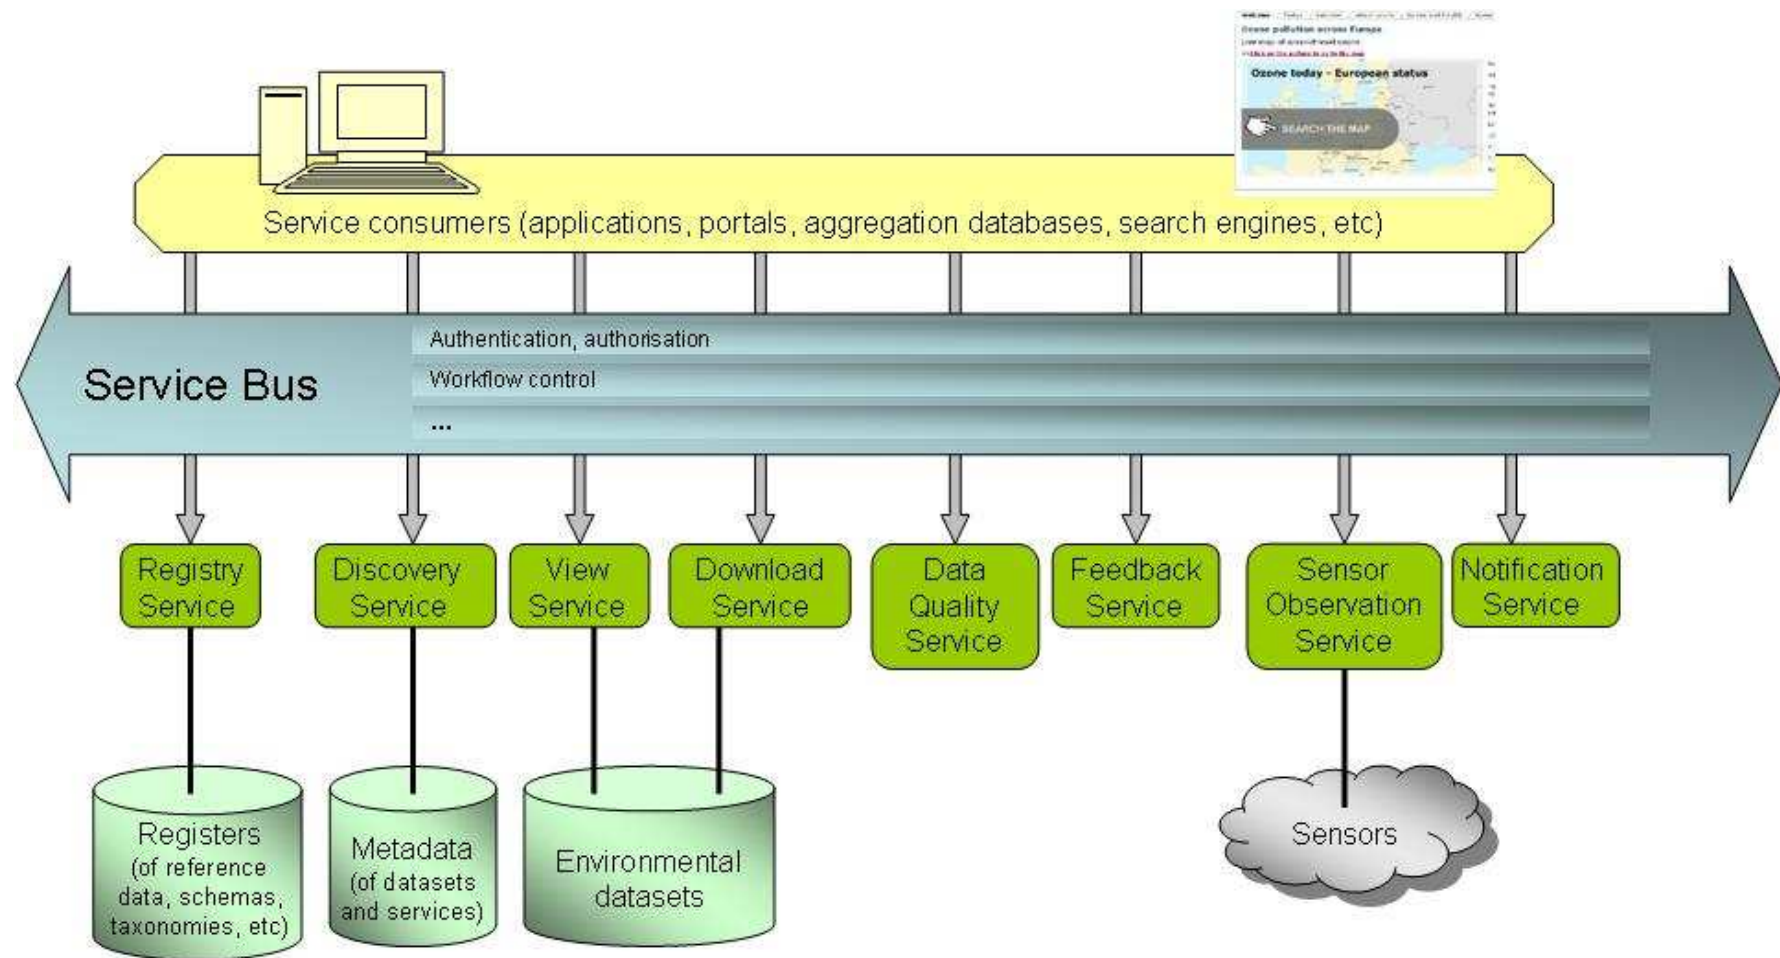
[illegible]
Ozone pollution across Europe
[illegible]
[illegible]
Ozone today - European status
SEARCH THE MAP

Service consumers (applications, portals, aggregation databases, search engines, etc)

Service Bus

Authentication, authorisation
Workflow control
...

Registry Service

Discovery Service

View Service

Download Service

Data Quality Service

Feedback Service

Sensor Observation Service

Notification Service

Registers (of reference data, schemas, taxonomies, etc)

Metadata (of datasets and services)

Environmental datasets

Sensors